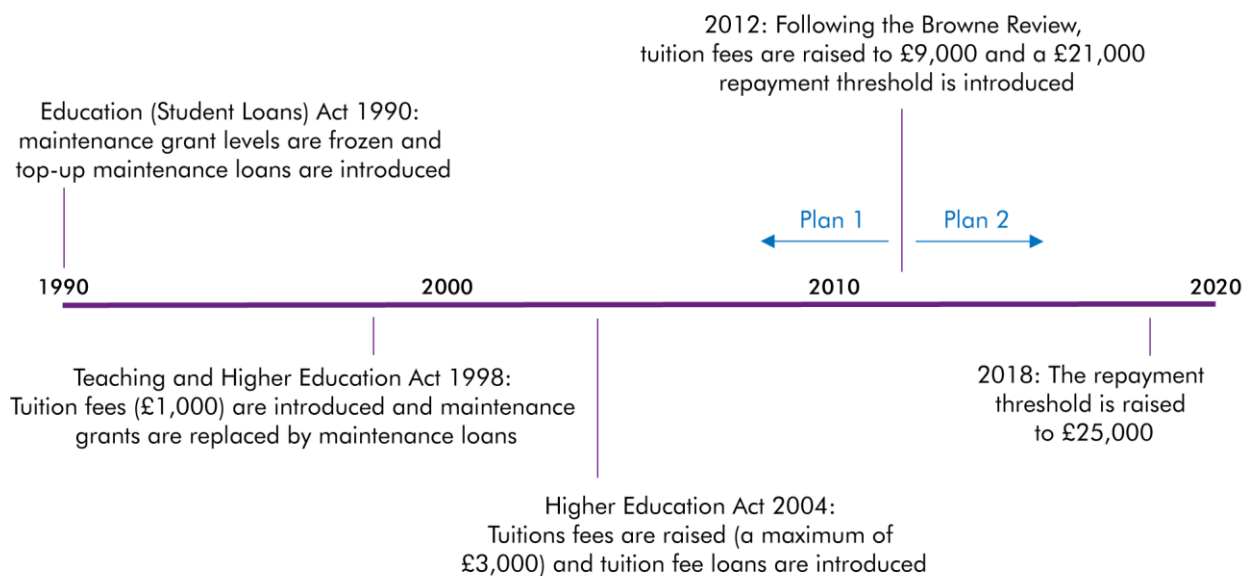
2012: Following the Browne Review, tuition fees are raised to £9,000 and a £21,000 repayment threshold is introduced

Education (Student Loans) Act 1990: maintenance grant levels are frozen and top-up maintenance loans are introduced

Plan 1

Plan 2

1990

2000

2010

2020

Teaching and Higher Education Act 1998: Tuition fees (£1,000) are introduced and maintenance grants are replaced by maintenance loans

2018: The repayment threshold is raised to £25,000

Higher Education Act 2004: Tuitions fees are raised (a maximum of £3,000) and tuition fee loans are introduced